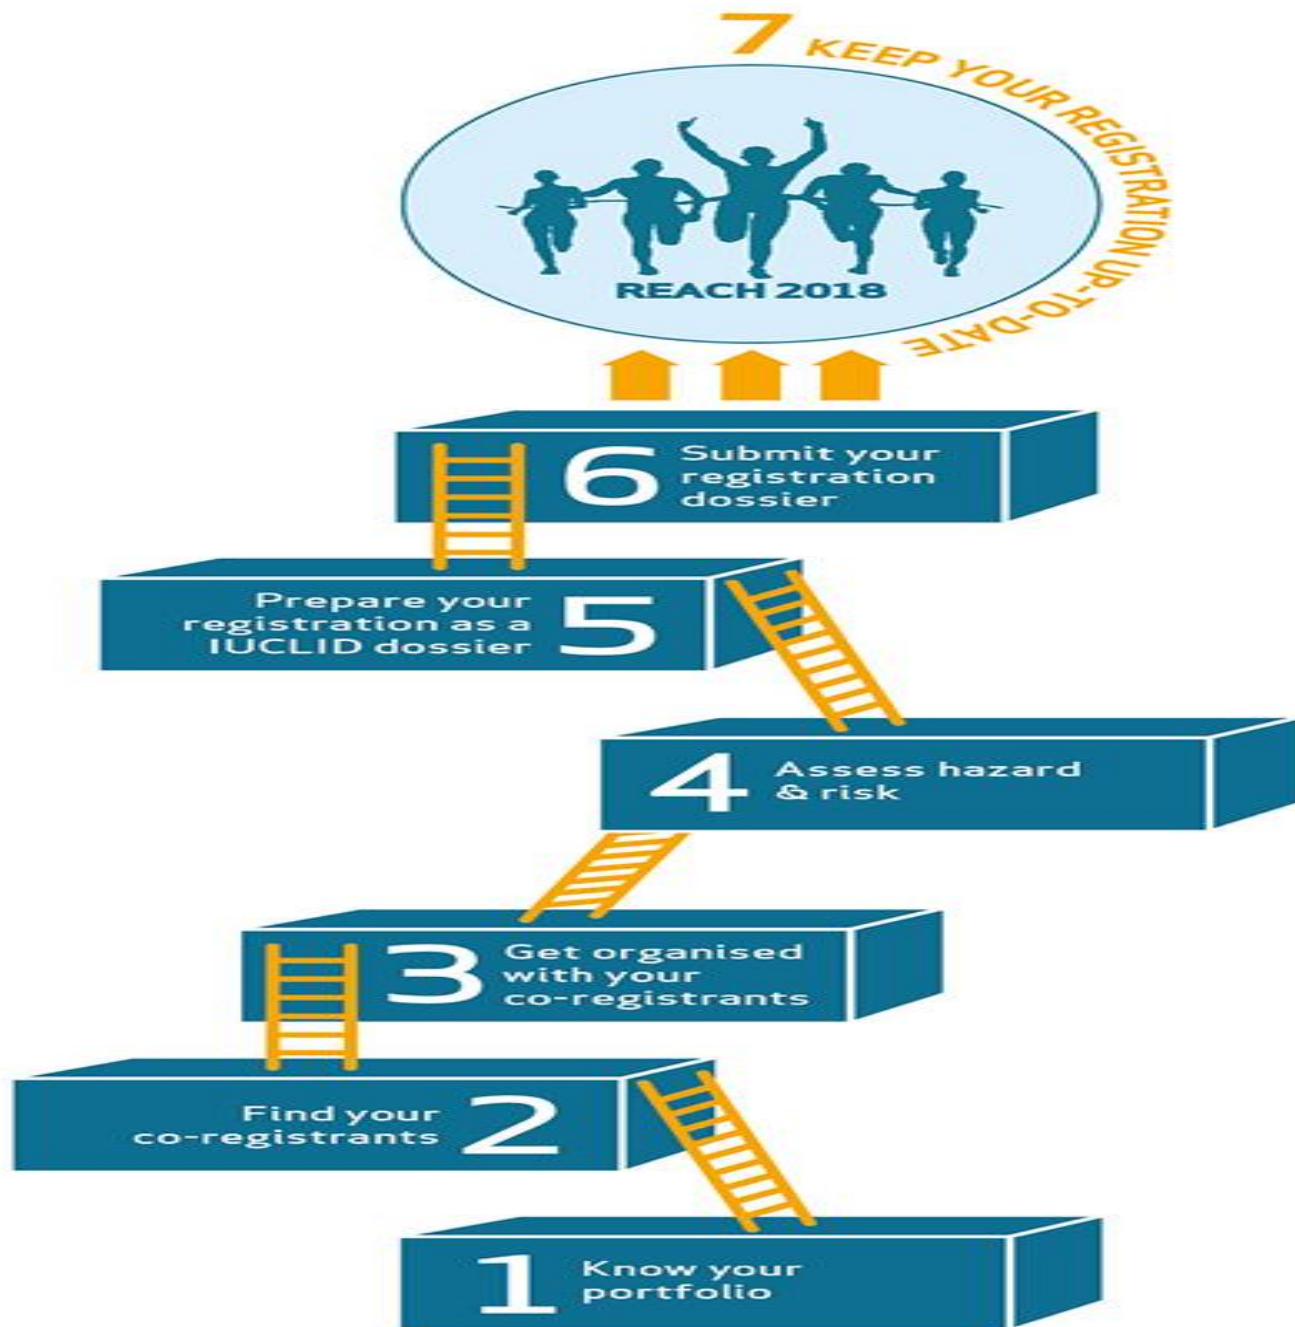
7 KEEP YOUR REGISTRATION UP-TO-DATE

REACH 2018

6 Submit your registration dossier

Prepare your registration as a IUCLID dossier 5

4 Assess hazard & risk

3 Get organised with your co-registrants

Find your co-registrants 2

1 Know your portfolio